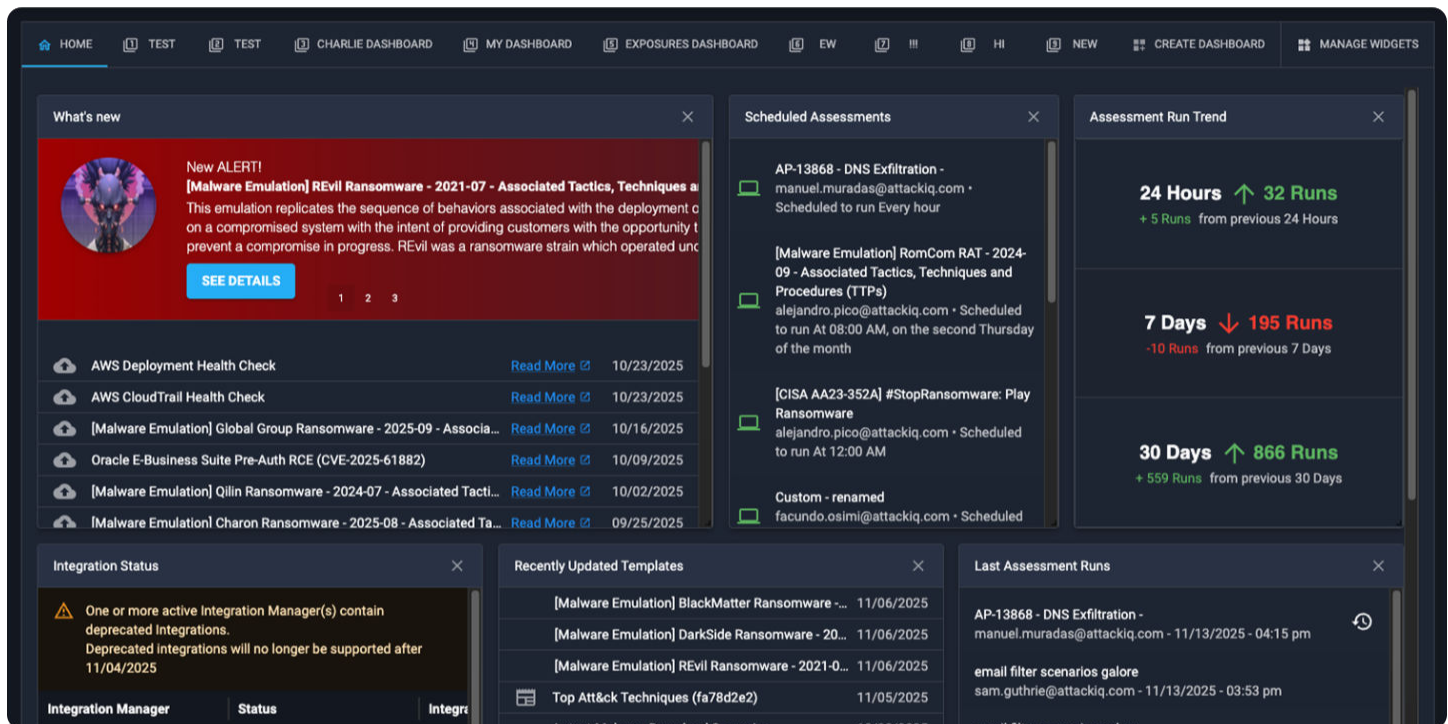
HOME [1] TEST [2] TEST [3] CHARLIE DASHBOARD [4] MY DASHBOARD [5] EXPOSURES DASHBOARD [6] EW [7] !!! [8] HI [9] NEW CREATE DASHBOARD MANAGE WIDGETS

What's new

New ALERT!
[Malware Emulation] REvil Ransomware - 2021-07 - Associated Tactics, Techniques a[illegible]
This emulation replicates the sequence of behaviors associated with the deployment o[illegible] on a compromised system with the intent of providing customers with the opportunity t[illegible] prevent a compromise in progress. REvil was a ransomware strain which operated unc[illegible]

SEE DETAILS

1 2 3

| | | |
|---|---|---|
| AWS Deployment Health Check | Read More | 10/23/2025 |
| AWS CloudTrail Health Check | Read More | 10/23/2025 |
| [Malware Emulation] Global Group Ransomware - 2025-09 - Associa... | Read More | 10/16/2025 |
| Oracle E-Business Suite Pre-Auth RCE (CVE-2025-61882) | Read More | 10/09/2025 |
| [Malware Emulation] Qilin Ransomware - 2024-07 - Associated Tacti... | Read More | 10/02/2025 |
| [Malware Emulation] Charon Ransomware - 2025-08 - Associated Ta... | Read More | 09/25/2025 |

Scheduled Assessments

AP-13868 - DNS Exfiltration -
manuel.muradas@attackiq.com • Scheduled to run Every hour

[Malware Emulation] RomCom RAT - 2024-09 - Associated Tactics, Techniques and Procedures (TTPs)
alejandro.pico@attackiq.com • Scheduled to run At 08:00 AM, on the second Thursday of the month

[CISA AA23-352A] #StopRansomware: Play Ransomware
alejandro.pico@attackiq.com • Scheduled to run At 12:00 AM

Custom - renamed
facundo.osimi@attackiq.com • Scheduled

Assessment Run Trend

24 Hours 32 Runs
+ 5 Runs from previous 24 Hours

7 Days 195 Runs
-10 Runs from previous 7 Days

30 Days 866 Runs
+ 559 Runs from previous 30 Days

Integration Status

One or more active Integration Manager(s) contain deprecated Integrations.
Deprecated integrations will no longer be supported after 11/04/2025

Integration Manager | Status | Integra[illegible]

Recently Updated Templates

| | |
|---|---|
| [Malware Emulation] BlackMatter Ransomware -... | 11/06/2025 |
| [Malware Emulation] DarkSide Ransomware - 20... | 11/06/2025 |
| [Malware Emulation] REvil Ransomware - 2021-0... | 11/06/2025 |
| Top Att&ck Techniques (fa78d2e2) | 11/05/2025 |

Last Assessment Runs

AP-13868 - DNS Exfiltration -
manuel.muradas@attackiq.com - 11/13/2025 - 04:15 pm

email filter scenarios galore
sam.guthrie@attackiq.com - 11/13/2025 - 03:53 pm